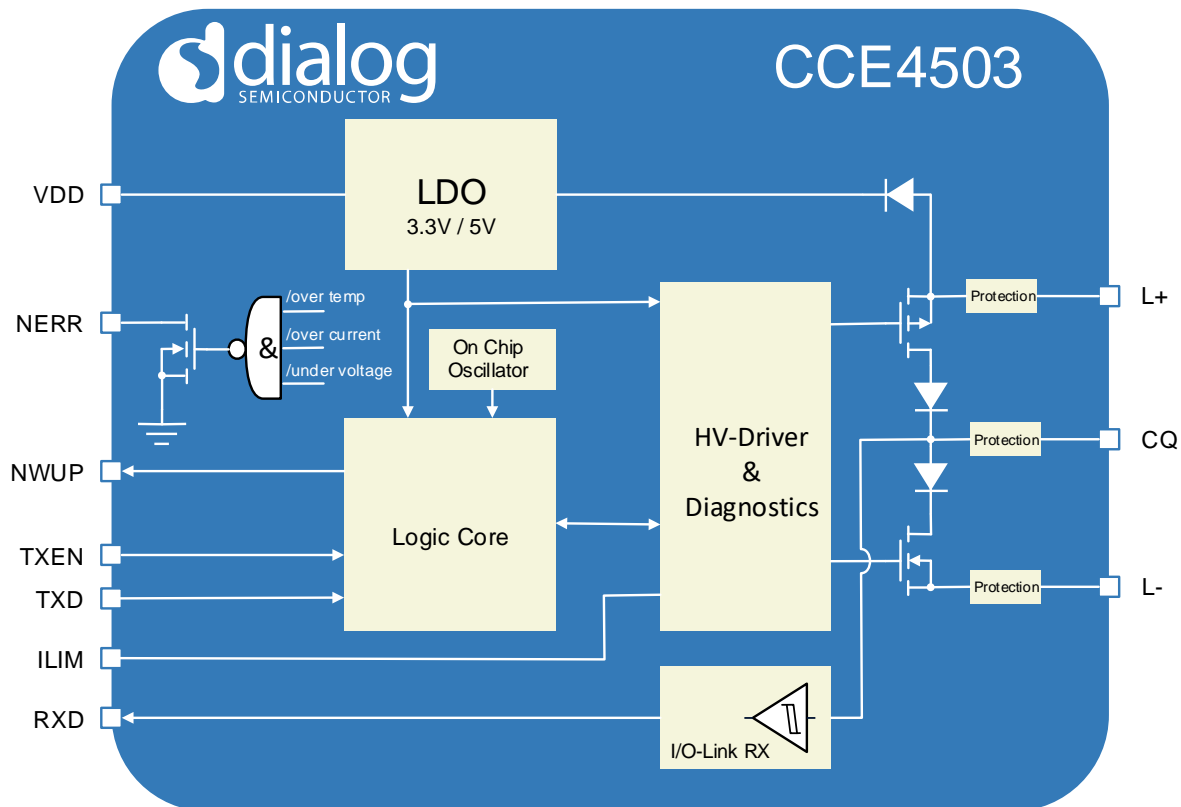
dialog
SEMICONDUCTOR

CCE4503

VDD

LDO
3.3V / 5V

NERR

/over temp
/over current
/under voltage
&

On Chip
Oscillator

Protection

L+

Protection

CQ

Protection

L-

NWUP

TXEN

TXD

Logic Core

HV-Driver
&
Diagnostics

ILIM

RXD

I/O-Link RX